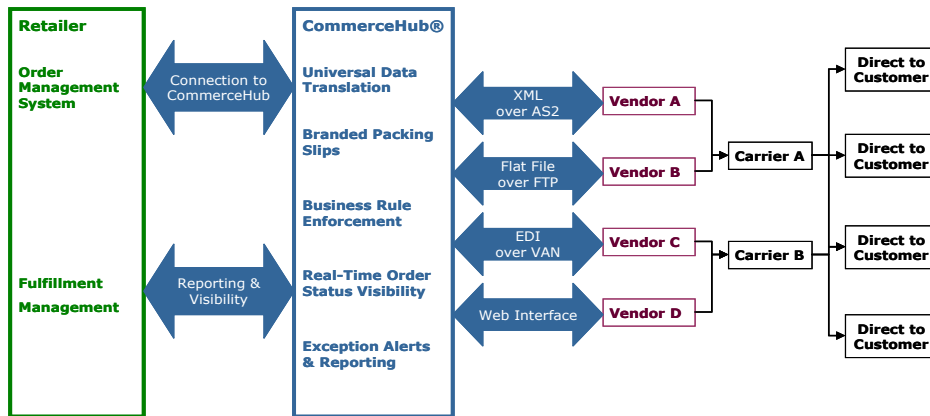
Retailer

Order Management System

Fulfillment

Management

Connection to CommerceHub

Reporting & Visibility

CommerceHub®

Universal Data Translation

Branded Packing Slips

Business Rule Enforcement

Real-Time Order Status Visibility

Exception Alerts & Reporting

XML over AS2

Flat File over FTP

EDI over VAN

Web Interface

Vendor A

Vendor B

Vendor C

Vendor D

Carrier A

Carrier B

Direct to Customer

Direct to Customer

Direct to Customer

Direct to Customer